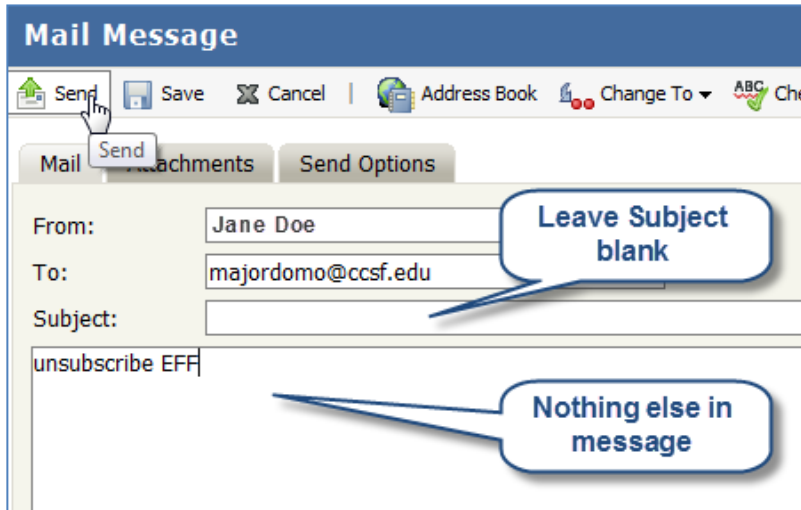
Mail Message

Send Save Cancel | Address Book Change To ABC Che

Send

Mail Attachments Send Options

From: Jane Doe

To: majordomo@ccsf.edu

Subject:

unsubscribe EFF

Leave Subject blank

Nothing else in message